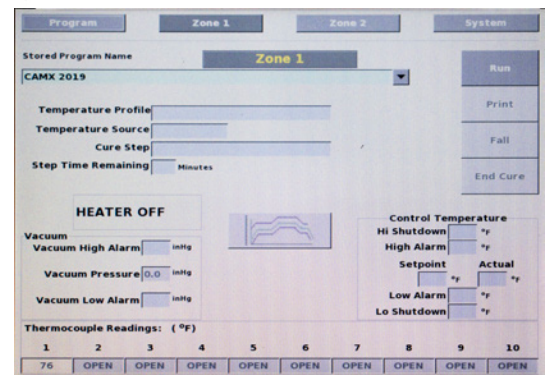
Program
Zone 1
Zone 2
System

Stored Program Name
Zone 1
CAMX 2019

Run
Print
Fail
End Cure

Temperature Profile
Temperature Source
Cure Step
Step Time Remaining Minutes

HEATER OFF

Vacuum
Vacuum High Alarm inHg
Vacuum Pressure 0.0 inHg
Vacuum Low Alarm inHg

Control Temperature
Hi Shutdown °F
High Alarm °F
Setpoint
Actual
°F
°F
Low Alarm °F
Lo Shutdown °F

Thermocouple Readings: (°F)

| 1 | 2 | 3 | 4 | 5 | 6 | 7 | 8 | 9 | 10 |
|---|---|---|---|---|---|---|---|---|---|
| 76 | OPEN | OPEN | OPEN | OPEN | OPEN | OPEN | OPEN | OPEN | OPEN |